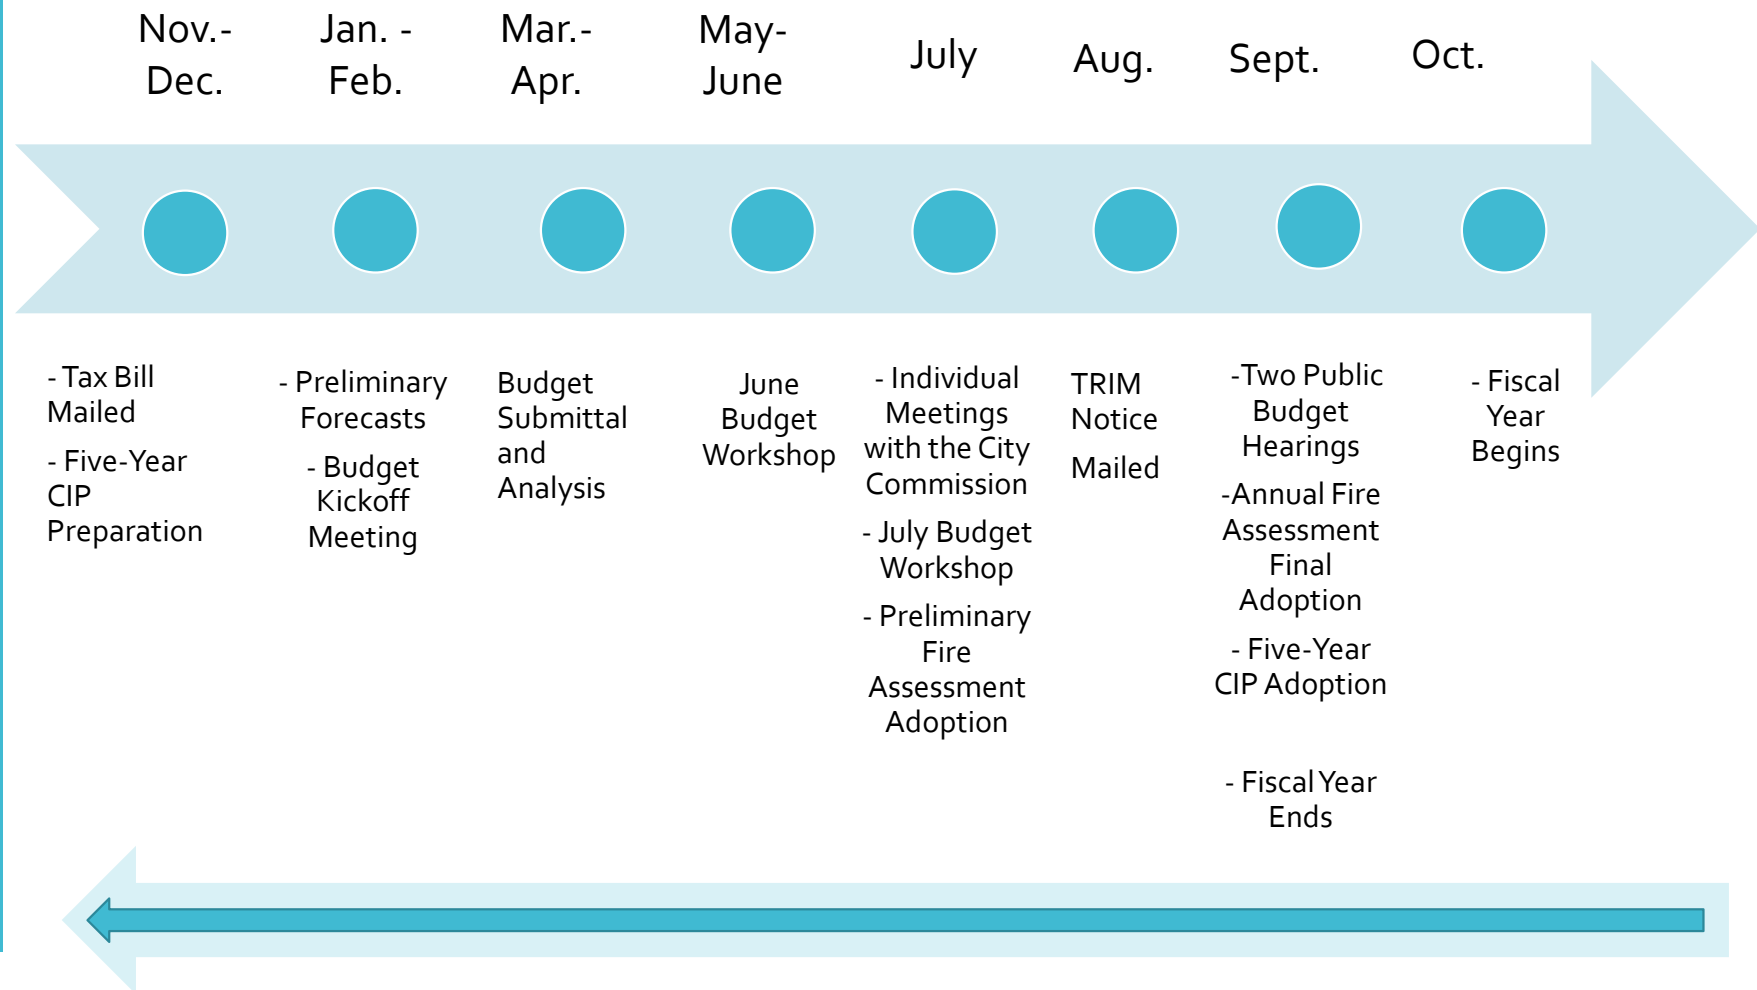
Nov.-Dec.

Jan. - Feb.

Mar.-Apr.

May-June

July

Aug.

Sept.

Oct.

- Tax Bill Mailed

- Five-Year CIP Preparation

- Preliminary Forecasts

- Budget Kickoff Meeting

Budget Submittal and Analysis

June Budget Workshop

- Individual Meetings with the City Commission

- July Budget Workshop

- Preliminary Fire Assessment Adoption

TRIM Notice

Mailed

-Two Public Budget Hearings

-Annual Fire Assessment Final Adoption

- Five-Year CIP Adoption

- Fiscal Year Ends

- Fiscal Year Begins